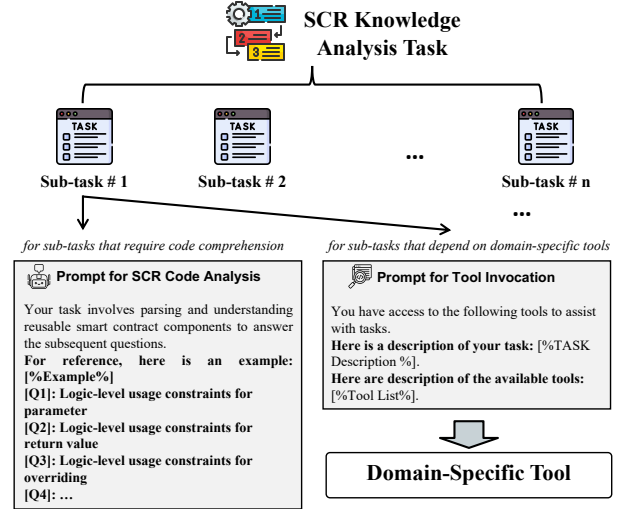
1
2
3

SCR Knowledge Analysis Task

TASK
Sub-task # 1

TASK
Sub-task # 2

...

TASK
Sub-task # n

...

for sub-tasks that require code comprehension

Prompt for SCR Code Analysis

Your task involves parsing and understanding reusable smart contract components to answer the subsequent questions.
For reference, here is an example: [%Example%]
[Q1]: Logic-level usage constraints for parameter
[Q2]: Logic-level usage constraints for return value
[Q3]: Logic-level usage constraints for overriding
[Q4]: …

for sub-tasks that depend on domain-specific tools

Prompt for Tool Invocation

You have access to the following tools to assist with tasks.
Here is a description of your task: [%TASK Description %].
Here are description of the available tools: [%Tool List%].

Domain-Specific Tool